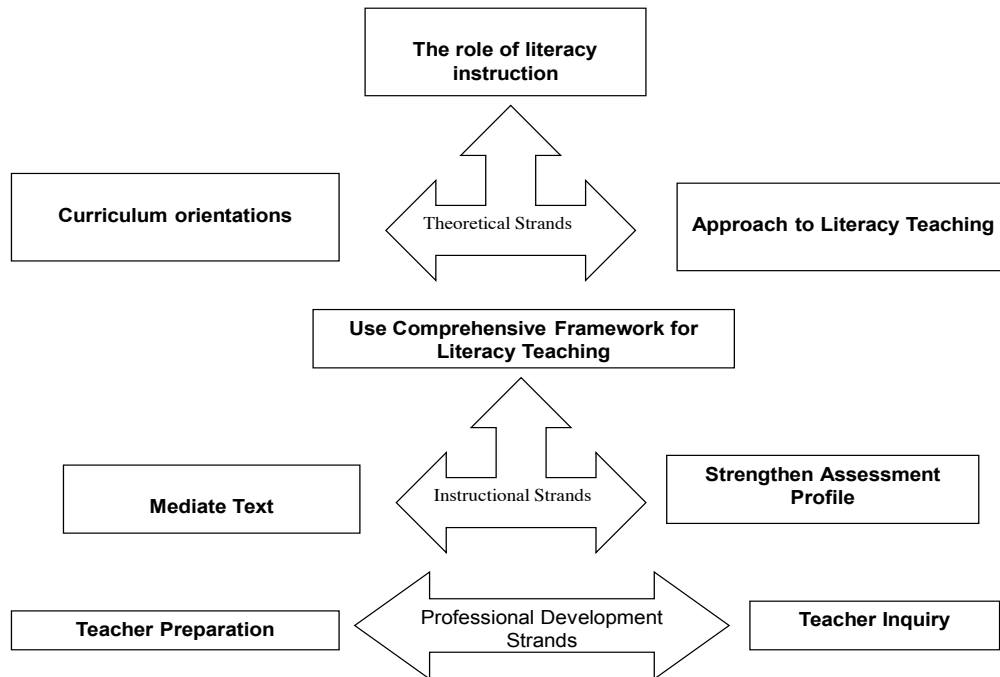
The role of literacy instruction

Curriculum orientations

Theoretical Strands

Approach to Literacy Teaching

Use Comprehensive Framework for Literacy Teaching

Mediate Text

Instructional Strands

Strengthen Assessment Profile

Teacher Preparation

Professional Development Strands

Teacher Inquiry